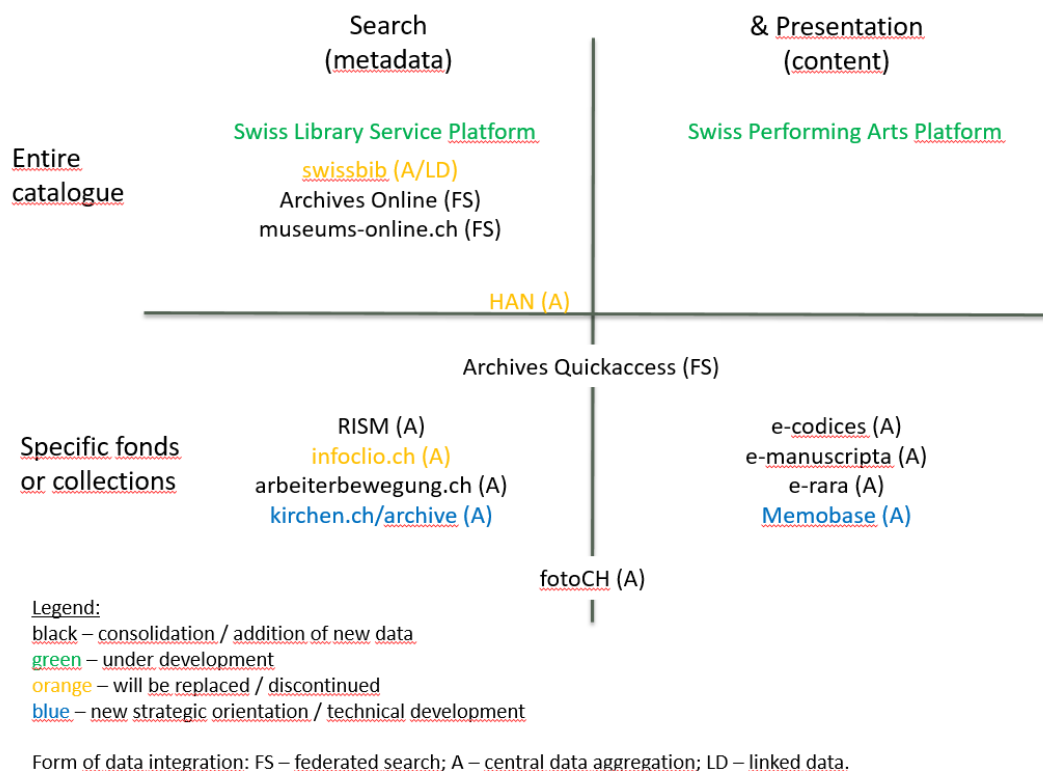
Search
(metadata)

& Presentation
(content)

Entire catalogue

Swiss Library Service Platform
swissbib (A/LD)
Archives Online (FS)
museums-online.ch (FS)

Swiss Performing Arts Platform

HAN (A)

Archives Quickaccess (FS)

Specific fonds or collections

RISM (A)
infoclio.ch (A)
arbeiterbewegung.ch (A)
kirchen.ch/archive (A)

e-codices (A)
e-manuscripta (A)
e-rara (A)
Memobase (A)

fotoCH (A)

Legend:
black – consolidation / addition of new data
green – under development
orange – will be replaced / discontinued
blue – new strategic orientation / technical development

Form of data integration: FS – federated search; A – central data aggregation; LD – linked data.